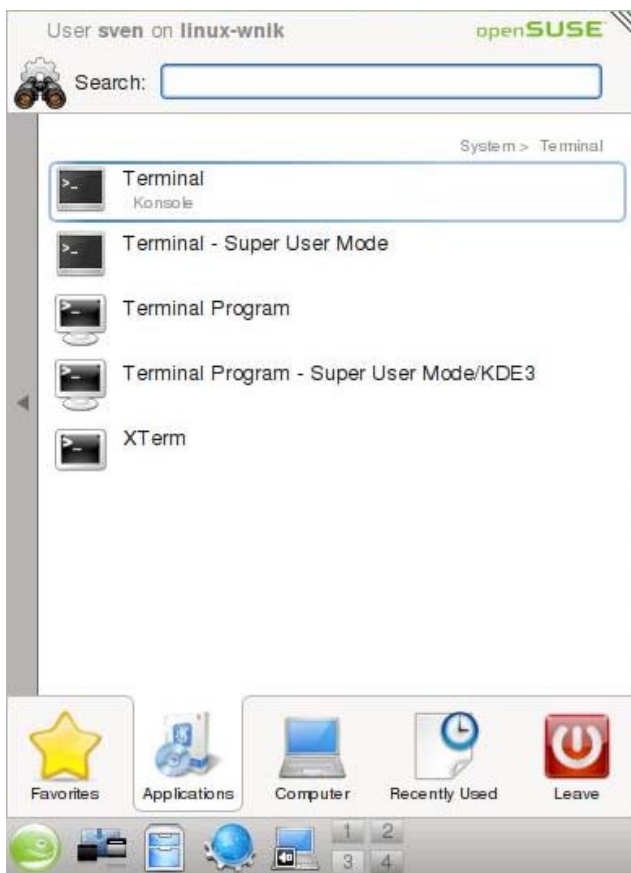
User sven on linux-wnik openSUSE

Search:

System > Terminal

Terminal
Konsole

Terminal - Super User Mode

Terminal Program

Terminal Program - Super User Mode/KDE3

XTerm

Favorites Applications Computer Recently Used Leave

1 2
3 4